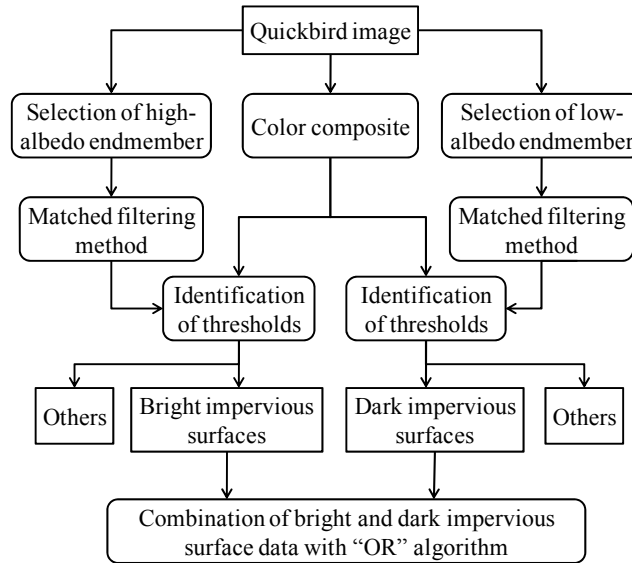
Quickbird image

Selection of high-albedo endmember

Color composite

Selection of low-albedo endmember

Matched filtering method

Matched filtering method

Identification of thresholds

Identification of thresholds

Others

Bright impervious surfaces

Dark impervious surfaces

Others

Combination of bright and dark impervious surface data with "OR" algorithm